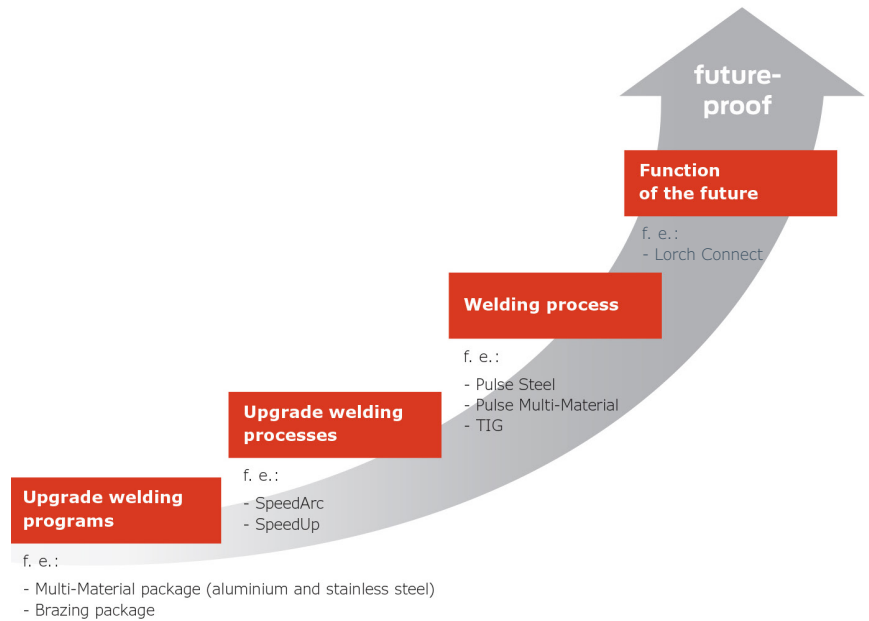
future-proof

Function of the future

f. e.:
- Lorch Connect

Welding process

f. e.:
- Pulse Steel
- Pulse Multi-Material
- TIG

Upgrade welding processes

f. e.:
- SpeedArc
- SpeedUp

Upgrade welding programs

f. e.:
- Multi-Material package (aluminium and stainless steel)
- Brazing package